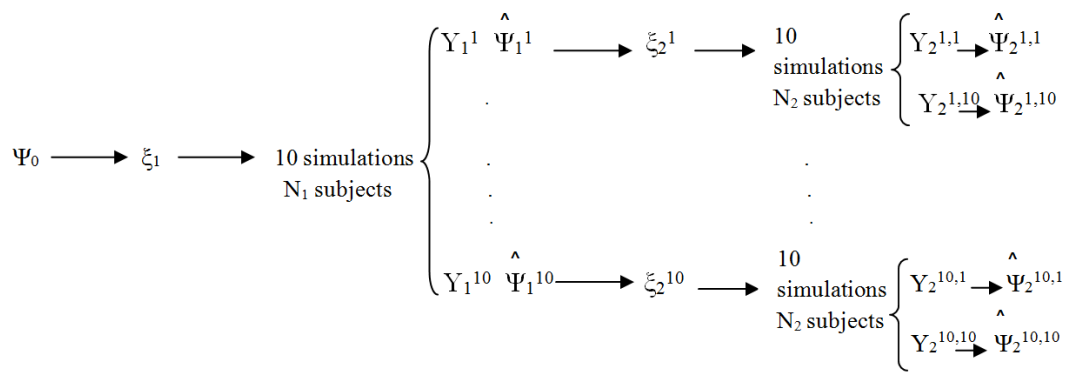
$\Psi_0$ $\xi_1$ 10 simulations $N_1$ subjects

$Y_1^1$ $\hat{\Psi}_1^1$ $\xi_2^1$ 10 simulations $N_2$ subjects $Y_2^{1,1}$ $\hat{\Psi}_2^{1,1}$ $Y_2^{1,10}$ $\hat{\Psi}_2^{1,10}$

.
.
.
.

.
.
.

$Y_1^{10}$ $\hat{\Psi}_1^{10}$ $\xi_2^{10}$ 10 simulations $N_2$ subjects $Y_2^{10,1}$ $\hat{\Psi}_2^{10,1}$ $Y_2^{10,10}$ $\hat{\Psi}_2^{10,10}$